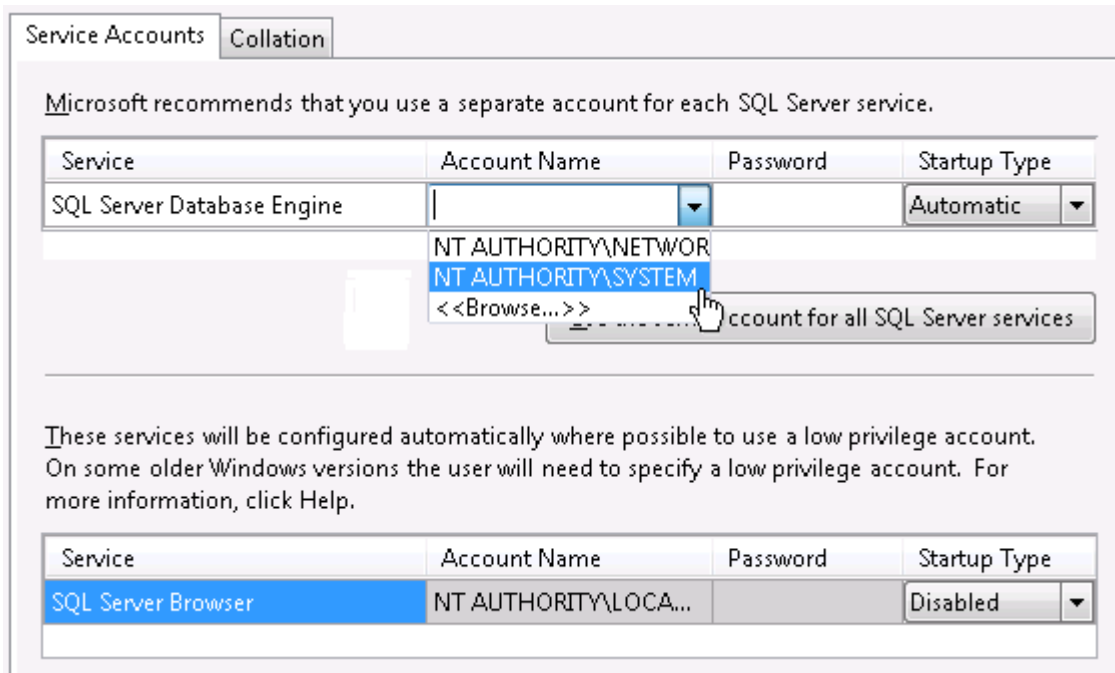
Service Accounts | Collation

Microsoft recommends that you use a separate account for each SQL Server service.

| Service | Account Name | Password | Startup Type |
|---|---|---|---|
| SQL Server Database Engine | | | Automatic |

NT AUTHORITY\NETWOR
NT AUTHORITY\SYSTEM
<<Browse...>>

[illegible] ccount for all SQL Server services

These services will be configured automatically where possible to use a low privilege account. On some older Windows versions the user will need to specify a low privilege account. For more information, click Help.

| Service | Account Name | Password | Startup Type |
|---|---|---|---|
| SQL Server Browser | NT AUTHORITY\LOCA... | | Disabled |